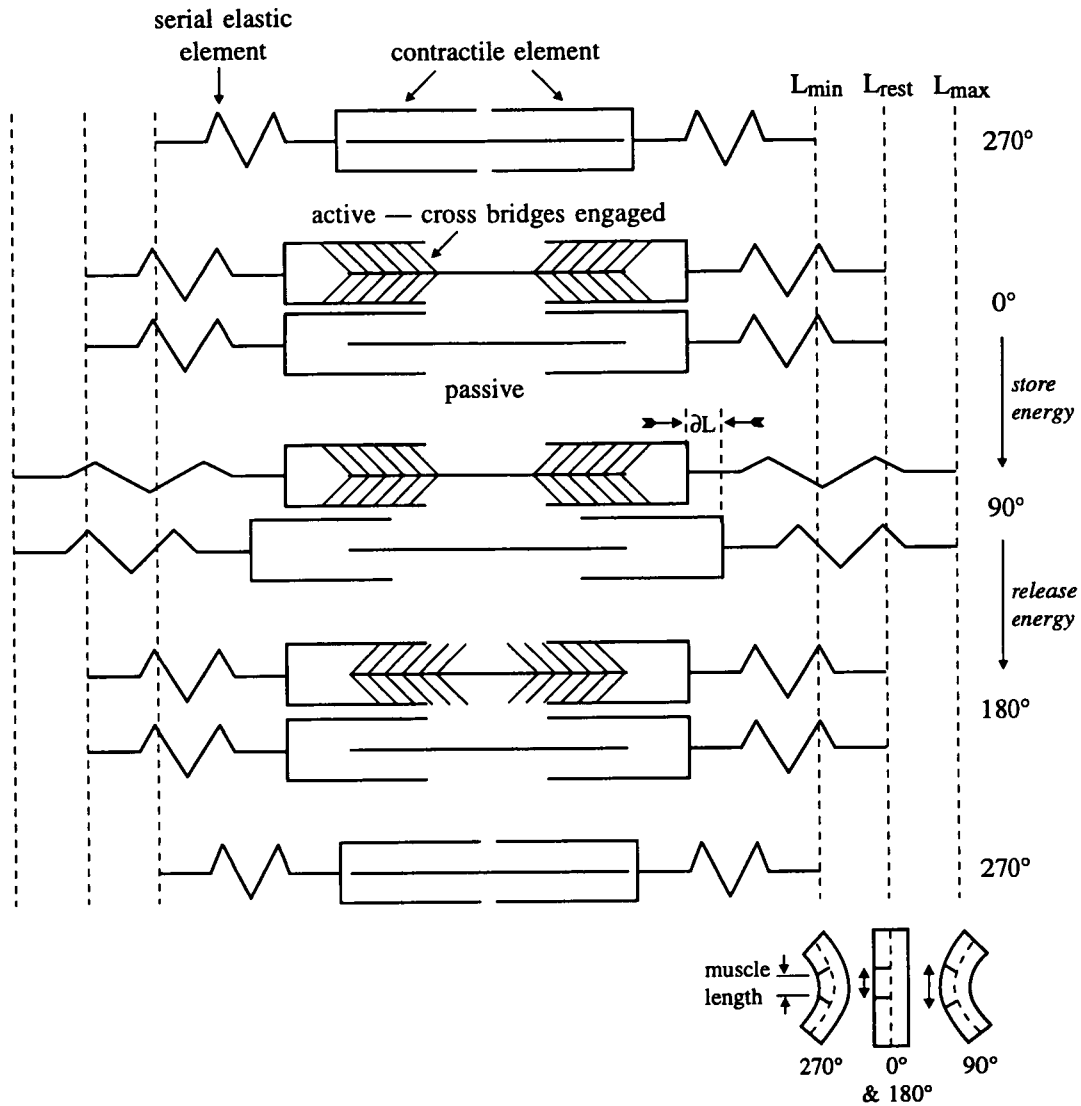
serial elastic element

contractile element

$L_{min}$ $L_{rest}$ $L_{max}$

270°

active — cross bridges engaged

0°

passive

store energy

∂L

90°

release energy

180°

270°

muscle length

270°

0° & 180°

90°